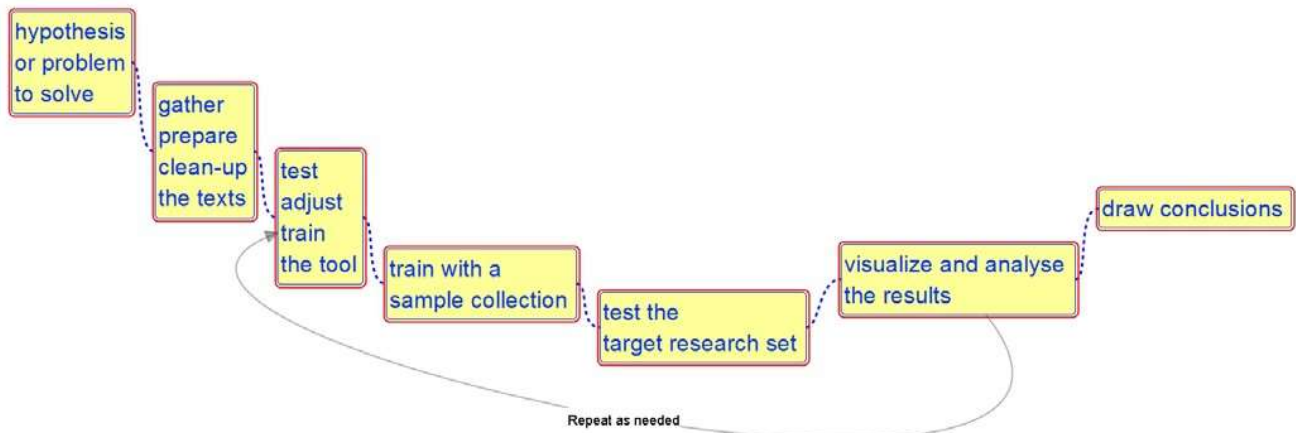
hypothesis or problem to solve

gather prepare clean-up the texts

test adjust train the tool

train with a sample collection

test the target research set

visualize and analyse the results

draw conclusions

Repeat as needed